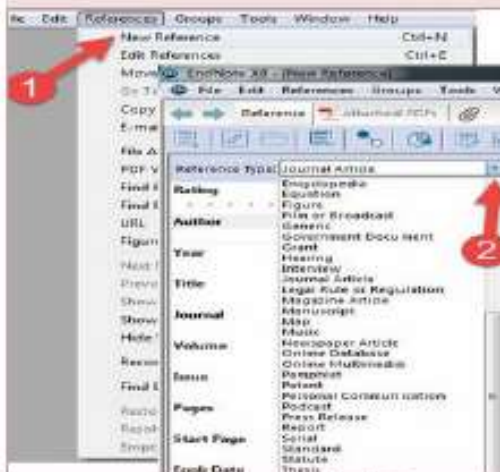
le Edit References Groups Tools Window Help

New Reference Ctrl+N
Edit References Ctrl+E
Move
Go To
Copy
E-ma
File A
PDF V
Find F
Find F
URL
Figure
Next R
Previ
Show
Show
Hide
Recor
Find E
Radio
Repla
Empt

1

EndNote X8 - [New Reference]
File Edit References Groups Tools

Reference Attached PDFs

Reference Type: Journal Article

Rating
Author
Year
Title
Journal
Volume
Issue
Pages
Start Page
Epub Date

Encyclopedia
Equation
Figure
Film or Broadcast
Generic
Government Document
Grant
Hearing
Interview
Journal Article
Legal Rule or Regulation
Magazine Article
Manuscript
Map
Music
Newspaper Article
Online Database
Online Multimedia
Pamphlet
Patent
Personal Communication
Podcast
Press Release
Report
Serial
Standard
Statute
Thesis

2